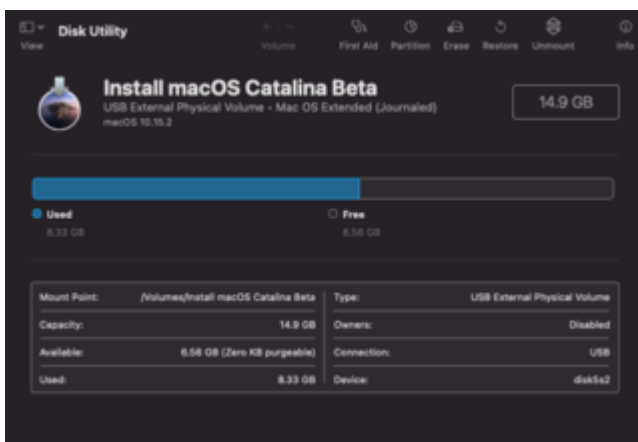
View
Disk Utility
+ −
Volume
First Aid
Partition
Erase
Restore
Unmount
Info

Install macOS Catalina Beta
USB External Physical Volume • Mac OS Extended (Journaled)
macOS 10.15.2

14.9 GB

Used
8.33 GB

Free
6.56 GB

| Mount Point: | /Volumes/Install macOS Catalina Beta | Type: | USB External Physical Volume |
|---|---|---|---|
| Capacity: | 14.9 GB | Owners: | Disabled |
| Available: | 6.56 GB (Zero KB purgeable) | Connection: | USB |
| Used: | 8.33 GB | Device: | disk5s2 |